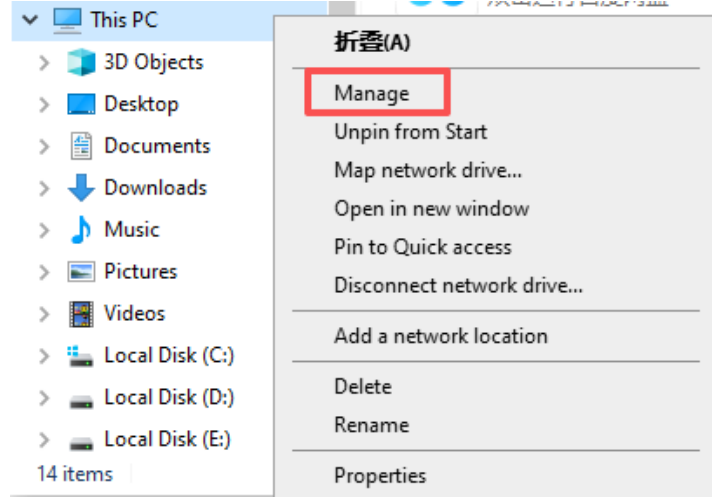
This PC
3D Objects
Desktop
Documents
Downloads
Music
Pictures
Videos
Local Disk (C:)
Local Disk (D:)
Local Disk (E:)
14 items

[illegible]

折叠(A)
Manage
Unpin from Start
Map network drive...
Open in new window
Pin to Quick access
Disconnect network drive...
Add a network location
Delete
Rename
Properties